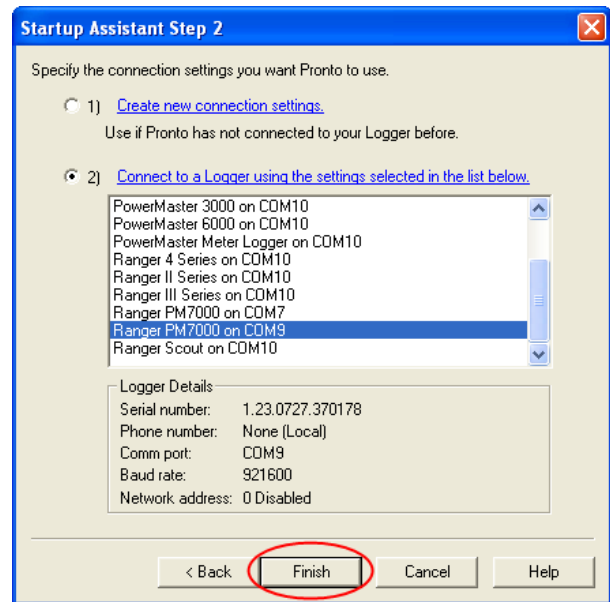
Startup Assistant Step 2

Specify the connection settings you want Pronto to use.

1) Create new connection settings.

Use if Pronto has not connected to your Logger before.

2) Connect to a Logger using the settings selected in the list below.

PowerMaster 3000 on COM10
PowerMaster 6000 on COM10
PowerMaster Meter Logger on COM10
Ranger 4 Series on COM10
Ranger II Series on COM10
Ranger III Series on COM10
Ranger PM7000 on COM7
Ranger PM7000 on COM9
Ranger Scout on COM10

Logger Details

| | |
|---|---|
| Serial number: | 1.23.0727.370178 |
| Phone number: | None (Local) |
| Comm port: | COM9 |
| Baud rate: | 921600 |
| Network address: | 0 Disabled |

< Back Finish Cancel Help